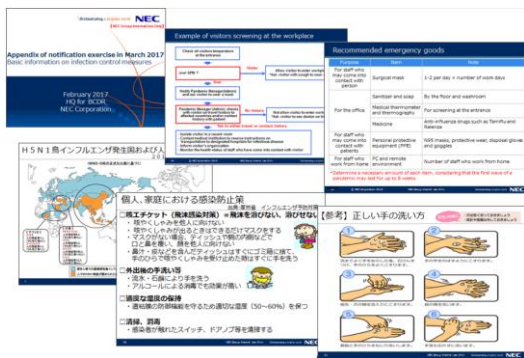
Orchestrating a brighter world NEC
NEC Corporation

Appendix of notification exercise in March 2017
Basic information on infection control measures

February 2017
HQ for BCDR,
NEC Corporation

Example of visitors screening at the workplace

Check of visitors temperature at the entrance

over 37℃ ?

Hold Pandemic Management and ask visitor to wear mask

Pandemic Manager declares: shows with contact of novel Influenza or infected contact of persons with history with patient

Inside visitor to a vacant room
Contact medical institution by reverse instructions on transportation to designated hospitals for infectious disease
Inform visitor's company
Monitor the number of staff who have come into contact with visitor

Recommended emergency goods

| Purpose | Item | Note |
|---|---|---|
| For staff who may come into contact with person | Surgical mask | 1-2 per day × number of work days |
| | Sanitizer and soap | By the floor and washroom |
| For the office | Medical thermometer and thermography | For screening at the entrance |
| | Medicine | Anti-influenza drugs such as Tamiflu and Relenza |
| For staff who may come into contact with patients | Personal protective equipment (PPE) | N95 masks, protective wear, disposal gloves and goggles |
| For staff who work from home | PC and remote environment | Number of staff who work from home |

*Determine a necessary amount of each item, considering that the first wave of a pandemic may last for up to 8 weeks.

H5N1鳥インフルエンザ発生国および人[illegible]

個人、家庭における感染防止策

□咳エチケット（飛沫感染対策）＝飛沫を出さない、浴びせない
・咳やくしゃみを他人に向けない
・咳やくしゃみが出るときはできるだけマスクをする
・マスクがない場合、ティッシュや腕の内側などで口と鼻を覆い、顔を他人に向けない
・鼻汁・痰などを含んだティッシュはすぐにゴミ箱に捨て、手のひらで咳やくしゃみを受けとめた時はすぐに手を洗う

□外出後の手洗い等
・流水・石鹸により手を洗う
・アルコールによる消毒でも効果が高い

□適度な湿度の保持
・適切な防御機能を保つため適切な湿度（50～60%）を保つ

□清掃、消毒
・感染者が触れたスイッチ、ドアノブ等を清掃する

[参考] 正しい手の洗い方

NEC